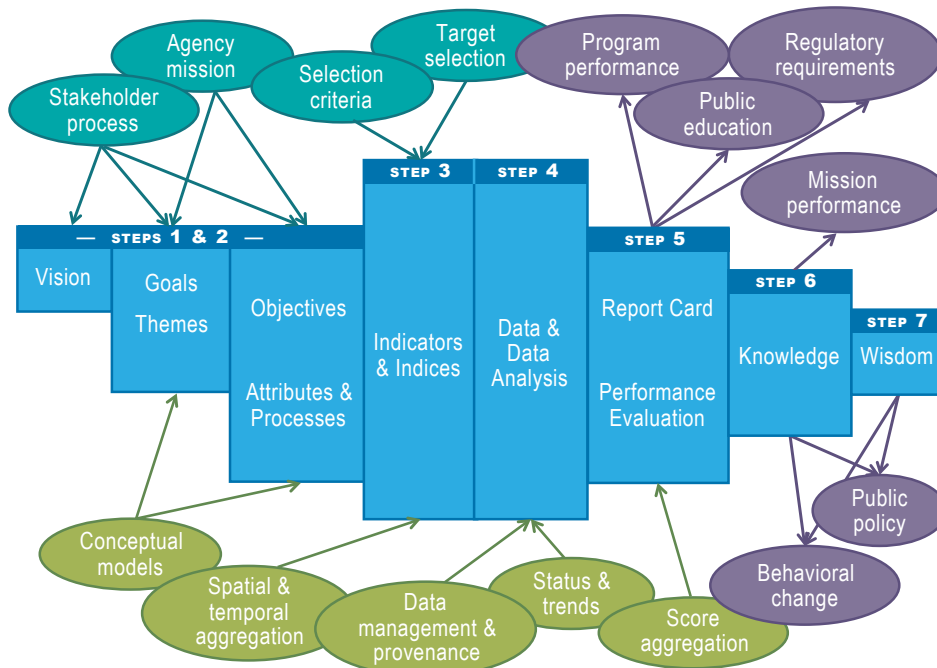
Agency mission

Target selection

Selection criteria

Stakeholder process

Program performance

Regulatory requirements

Public education

Mission performance

— STEPS 1 & 2 —

Vision

Goals

Themes

Objectives

Attributes & Processes

STEP 3

Indicators & Indices

STEP 4

Data & Data Analysis

STEP 5

Report Card

Performance Evaluation

STEP 6

Knowledge

STEP 7

Wisdom

Public policy

Behavioral change

Conceptual models

Spatial & temporal aggregation

Data management & provenance

Status & trends

Score aggregation